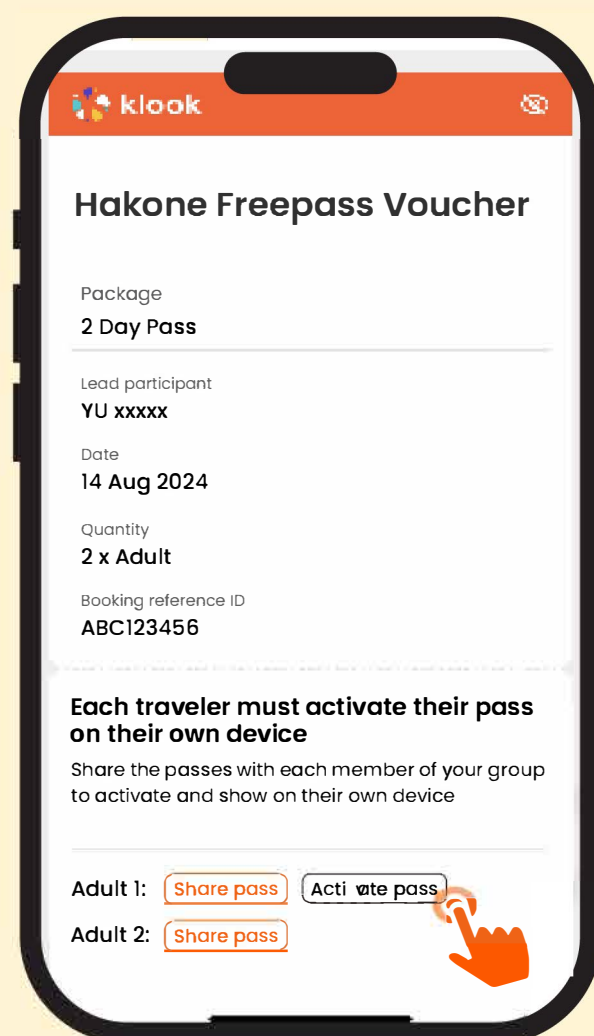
klook

Hakone Freepass Voucher

Package
2 Day Pass

Lead participant
YU xxxxx

Date
14 Aug 2024

Quantity
2 x Adult

Booking reference ID
ABC123456

Each traveler must activate their pass on their own device

Share the passes with each member of your group to activate and show on their own device

Adult 1: Share pass Activate pass
Adult 2: Share pass